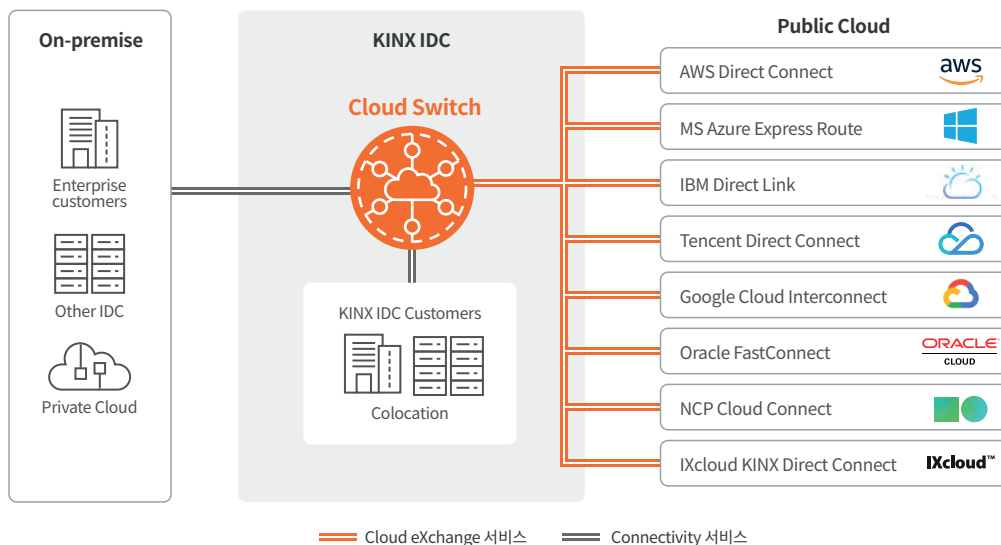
On-premise

Enterprise customers

Other IDC

Private Cloud

KINX IDC

Cloud Switch

KINX IDC Customers

Colocation

Public Cloud

AWS Direct Connect

aws

MS Azure Express Route

IBM Direct Link

Tencent Direct Connect

Google Cloud Interconnect

Oracle FastConnect

ORACLE CLOUD

NCP Cloud Connect

IXcloud KINX Direct Connect

IXcloud™

Cloud eXchange 서비스

Connectivity 서비스